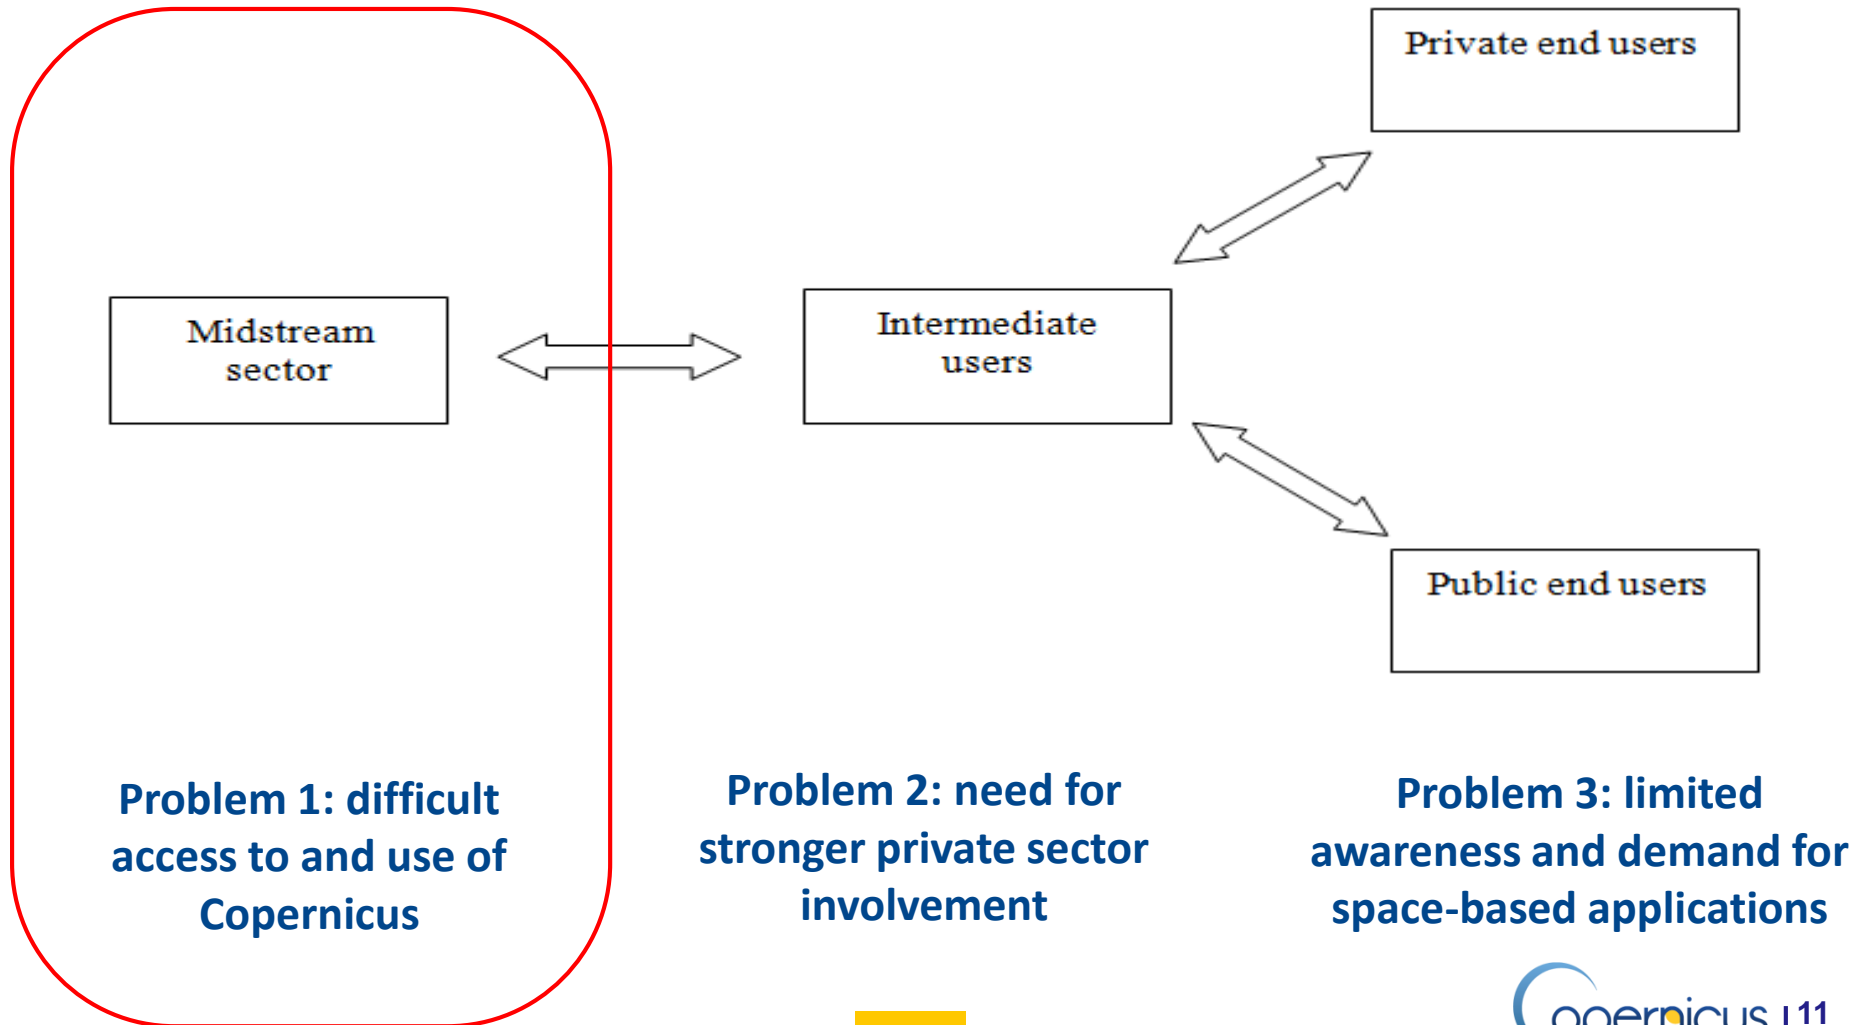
Private end users

Midstream sector

Intermediate users

Public end users

Problem 1: difficult access to and use of Copernicus

Problem 2: need for stronger private sector involvement

Problem 3: limited awareness and demand for space-based applications

opernicus | 11